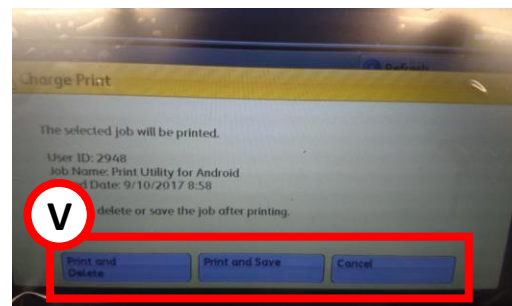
Refresh

Charge Print

The selected job will be printed.

User ID: 2948
Job Name: Print Utility for Android
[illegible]d Date: 9/10/2017 8:58

V

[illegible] delete or save the job after printing.

Print and Delete

Print and Save

Cancel